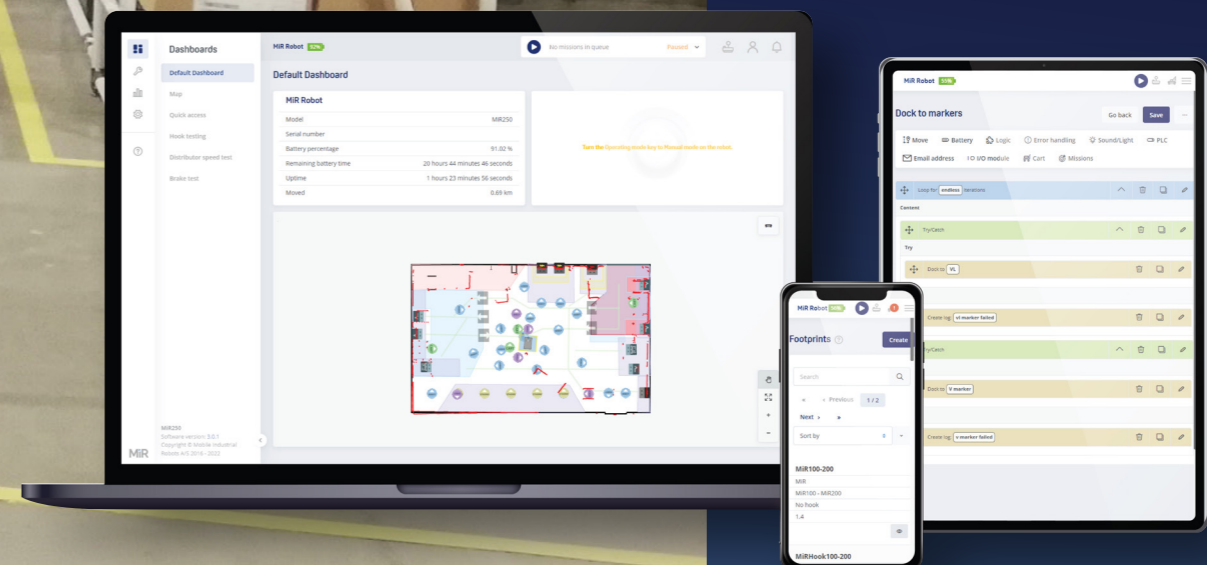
Dashboards

Default Dashboard

Map

Quick access

Hook testing

Distributor speed test

Brake test

MiR250
Software version: 3.0.1
Copyright © Mobile Industrial Robots A/S 2016 - 2022

MiR

MiR Robot 92%

No missions in queue

Paused

Default Dashboard

MiR Robot

| Model | MiR250 |
|---|---|
| Serial number | |
| Battery percentage | 91.02 % |
| Remaining battery time | 20 hours 44 minutes 46 seconds |
| Uptime | 1 hours 23 minutes 56 seconds |
| Moved | 0.69 km |

Turn the Operating mode key to Manual mode on the robot.

MiR Robot 51%

Dock to markers

Go back

Save

Move

Battery

Logic

Error handling

Sound/Light

PLC

Email address

I/O module

Cart

Missions

Loop for endless iterations

Content

Try/Catch

Try

Dock to VL

Create log vl marker failed

Try/Catch

Dock to V marker

Create log v marker failed

MiR Robot 50%

Footprints

Create

Search

Previous

1 / 2

Next

Sort by

MiR100-200

MiR

MiR100 - MiR200

No hook

1.4

MiRHook100-200